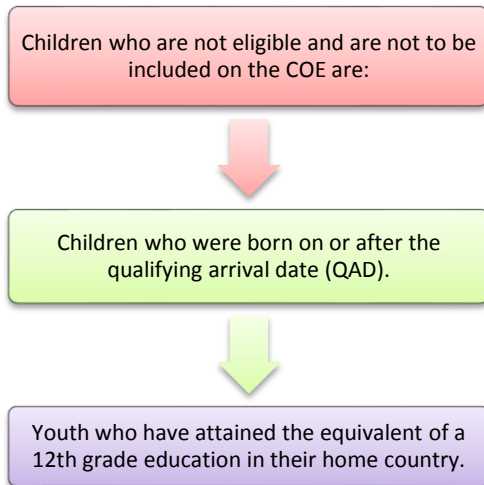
Children who are not eligible and are not to be included on the COE are:

Children who were born on or after the qualifying arrival date (QAD).

Youth who have attained the equivalent of a 12th grade education in their home country.